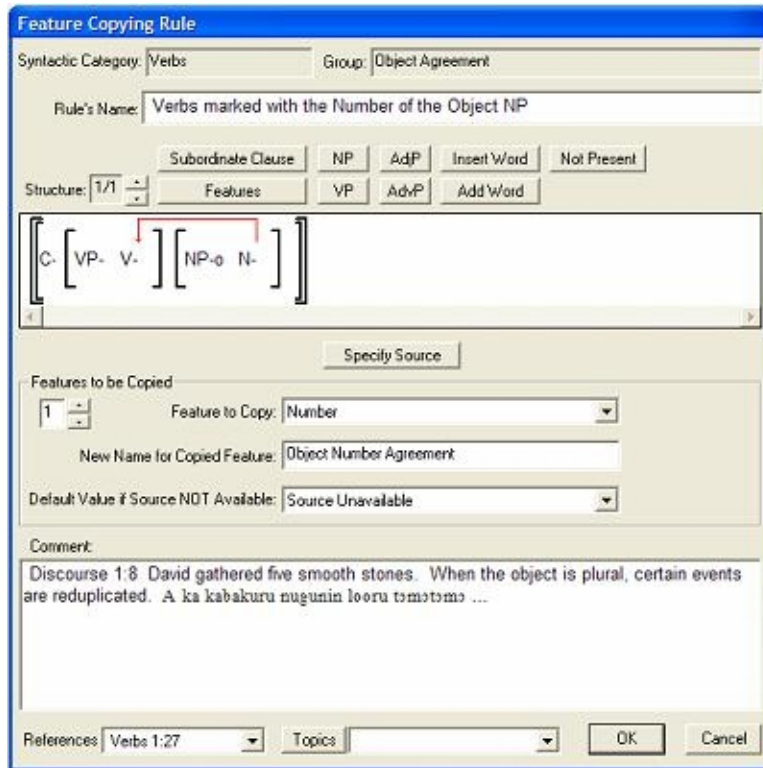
Feature Copying Rule

Syntactic Category: Verbs

Group: Object Agreement

Rule's Name: Verbs marked with the Number of the Object NP

Subordinate Clause
NP
AdjP
Insert Word
Not Present

Structure: 1/1
Features
VP
AdvP
Add Word

C- VP- V- NP-o N-

Specify Source

Features to be Copied

1

Feature to Copy: Number

New Name for Copied Feature: Object Number Agreement

Default Value if Source NOT Available: Source Unavailable

Comment:

Discourse 1:8 David gathered five smooth stones. When the object is plural, certain events are reduplicated. A ka kabakuru nugunin looru tɔmɔtɔmɔ ...

References Verbs 1:27
Topics
OK
Cancel